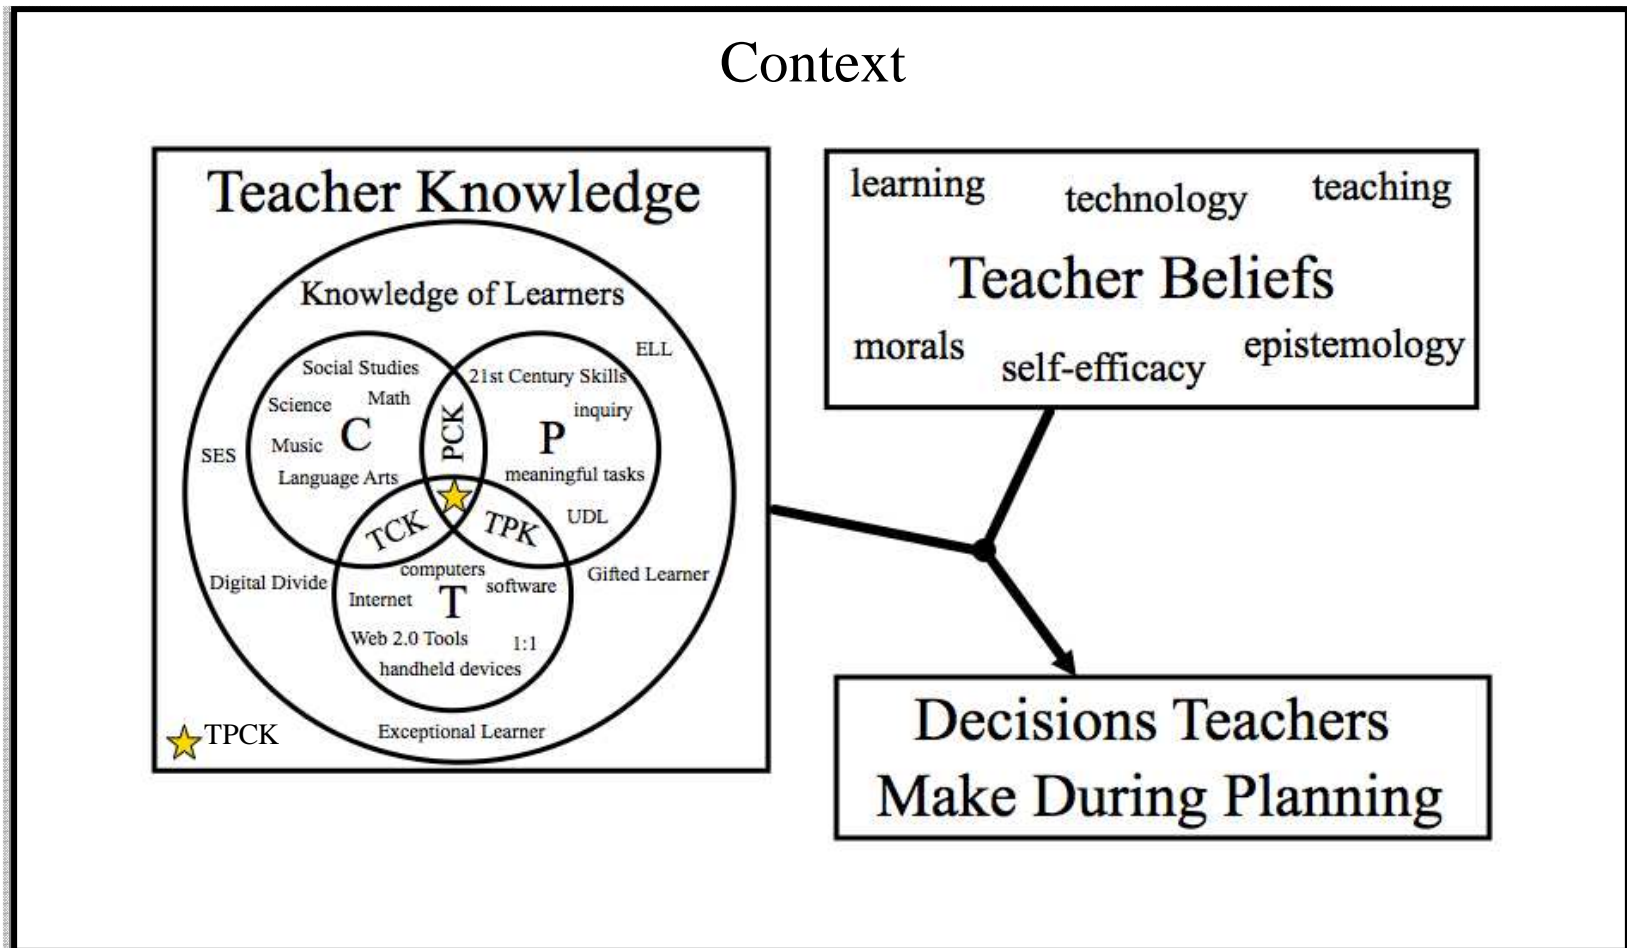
Context

Teacher Knowledge

Knowledge of Learners

Social Studies
Math
Science
Music
C
Language Arts
PCK
21st Century Skills
inquiry
P
meaningful tasks
ELL
SES
TCK
TPK
UDL
computers
Internet
T
software
Web 2.0 Tools
1:1
handheld devices
Digital Divide
Gifted Learner
Exceptional Learner
TPCK

learning
technology
teaching
Teacher Beliefs
morals
self-efficacy
epistemology

Decisions Teachers Make During Planning